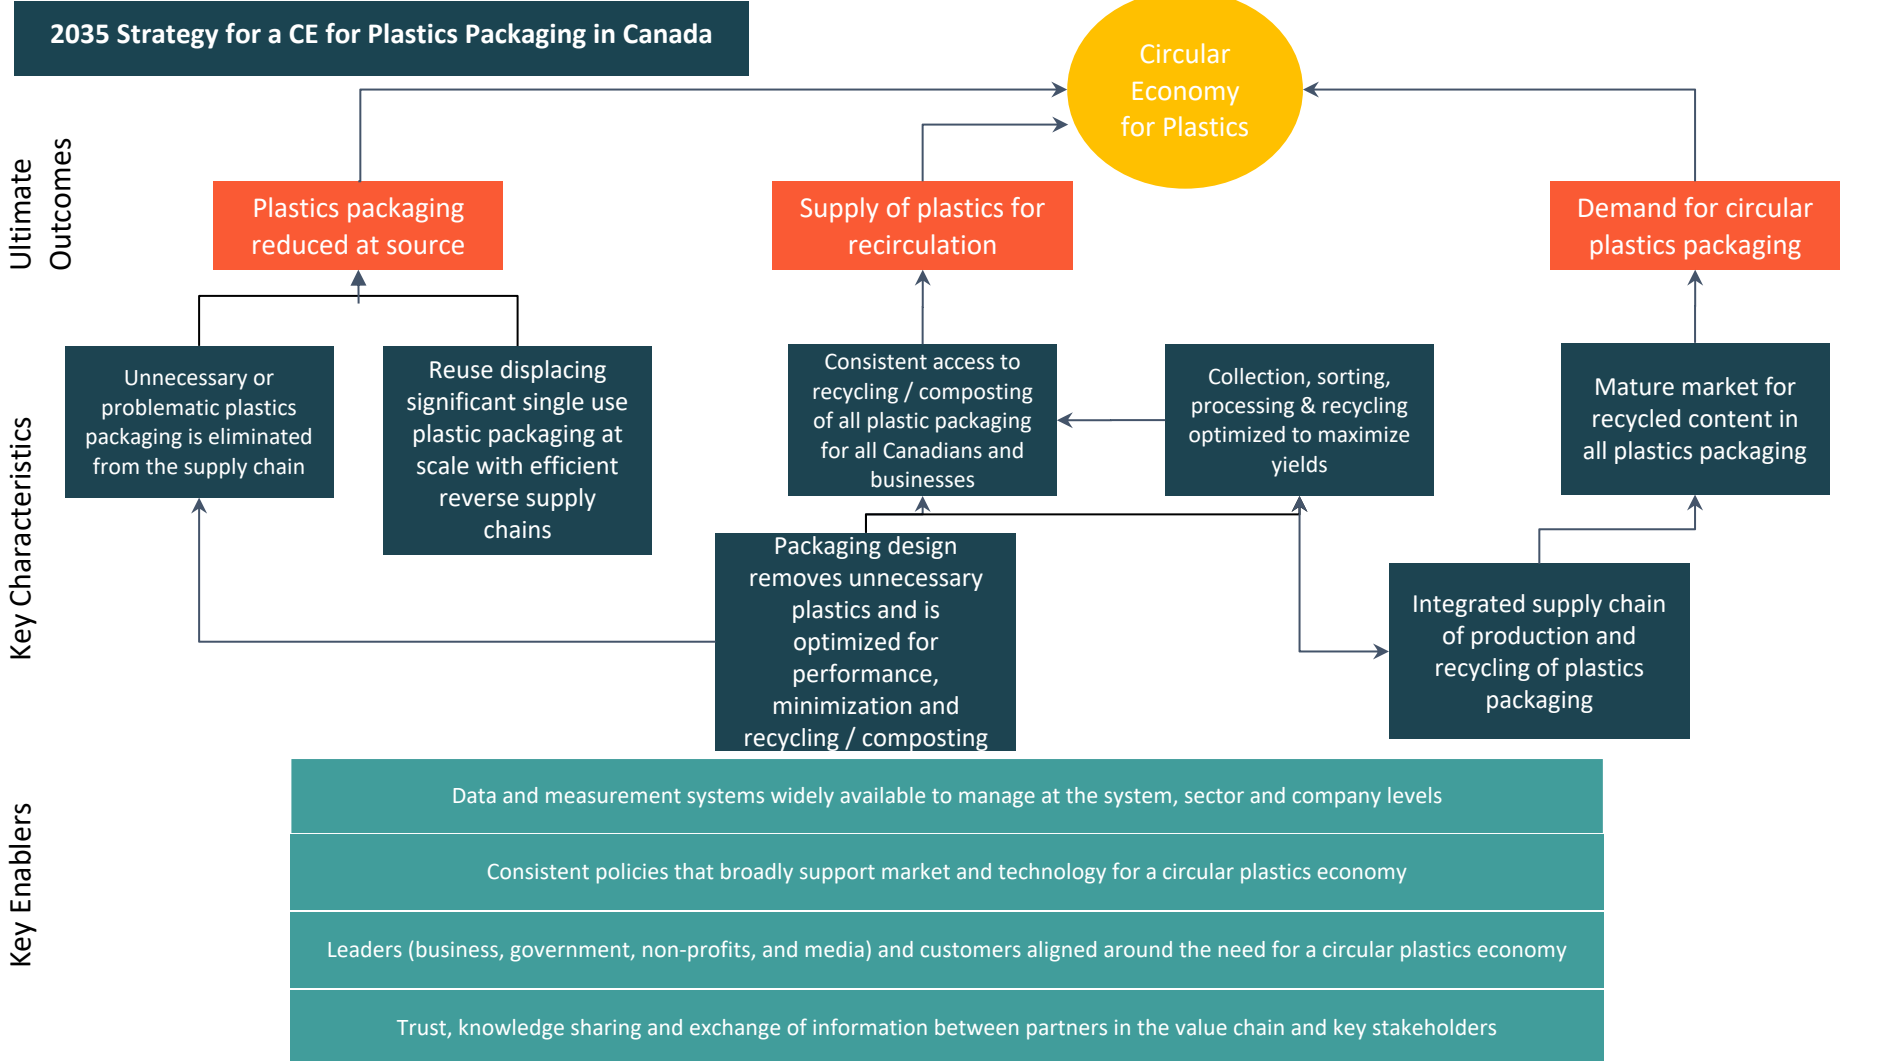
2035 Strategy for a CE for Plastics Packaging in Canada

Circular Economy for Plastics

Ultimate Outcomes

Plastics packaging reduced at source

Supply of plastics for recirculation

Demand for circular plastics packaging

Key Characteristics

Unnecessary or problematic plastics packaging is eliminated from the supply chain

Reuse displacing significant single use plastic packaging at scale with efficient reverse supply chains

Consistent access to recycling / composting of all plastic packaging for all Canadians and businesses

Collection, sorting, processing & recycling optimized to maximize yields

Mature market for recycled content in all plastics packaging

Packaging design removes unnecessary plastics and is optimized for performance, minimization and recycling / composting

Integrated supply chain of production and recycling of plastics packaging

Key Enablers

Data and measurement systems widely available to manage at the system, sector and company levels

Consistent policies that broadly support market and technology for a circular plastics economy

Leaders (business, government, non-profits, and media) and customers aligned around the need for a circular plastics economy

Trust, knowledge sharing and exchange of information between partners in the value chain and key stakeholders